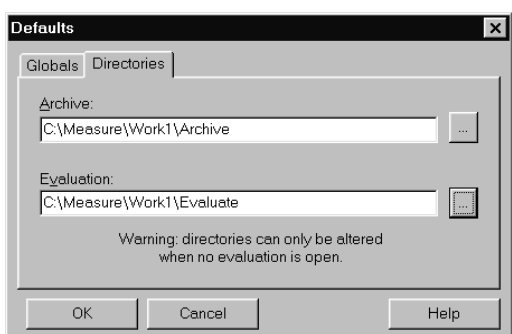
Defaults

Globals Directories

Archive:

C:\Measure\Work1\Archive

...

Evaluation:

C:\Measure\Work1\Evaluate

...

Warning: directories can only be altered when no evaluation is open.

OK Cancel Help